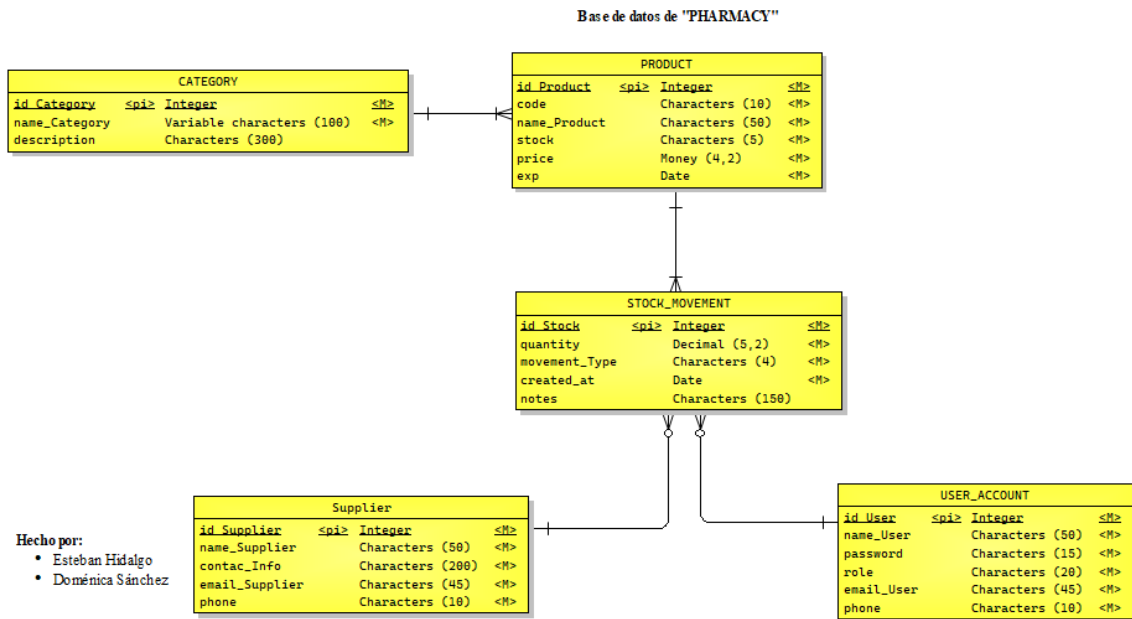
Base de datos de "PHARMACY"

| CATEGORY | | | |
|---|---|---|---|
| id_Category | <pi> | Integer | <M> |
| name_Category | | Variable characters (100) | <M> |
| description | | Characters (300) | |

| PRODUCT | | | |
|---|---|---|---|
| id_Product | <pi> | Integer | <M> |
| code | | Characters (10) | <M> |
| name_Product | | Characters (50) | <M> |
| stock | | Characters (5) | <M> |
| price | | Money (4,2) | <M> |
| exp | | Date | <M> |

| STOCK_MOVEMENT | | | |
|---|---|---|---|
| id_Stock | <pi> | Integer | <M> |
| quantity | | Decimal (5,2) | <M> |
| movement_Type | | Characters (4) | <M> |
| created_at | | Date | <M> |
| notes | | Characters (150) | |

| Supplier | | | |
|---|---|---|---|
| id_Supplier | <pi> | Integer | <M> |
| name_Supplier | | Characters (50) | <M> |
| contac_Info | | Characters (200) | <M> |
| email_Supplier | | Characters (45) | <M> |
| phone | | Characters (10) | <M> |

| USER_ACCOUNT | | | |
|---|---|---|---|
| id_User | <pi> | Integer | <M> |
| name_User | | Characters (50) | <M> |
| password | | Characters (15) | <M> |
| role | | Characters (20) | <M> |
| email_User | | Characters (45) | <M> |
| phone | | Characters (10) | <M> |

Hecho por:
• Esteban Hidalgo
• Doménica Sánchez